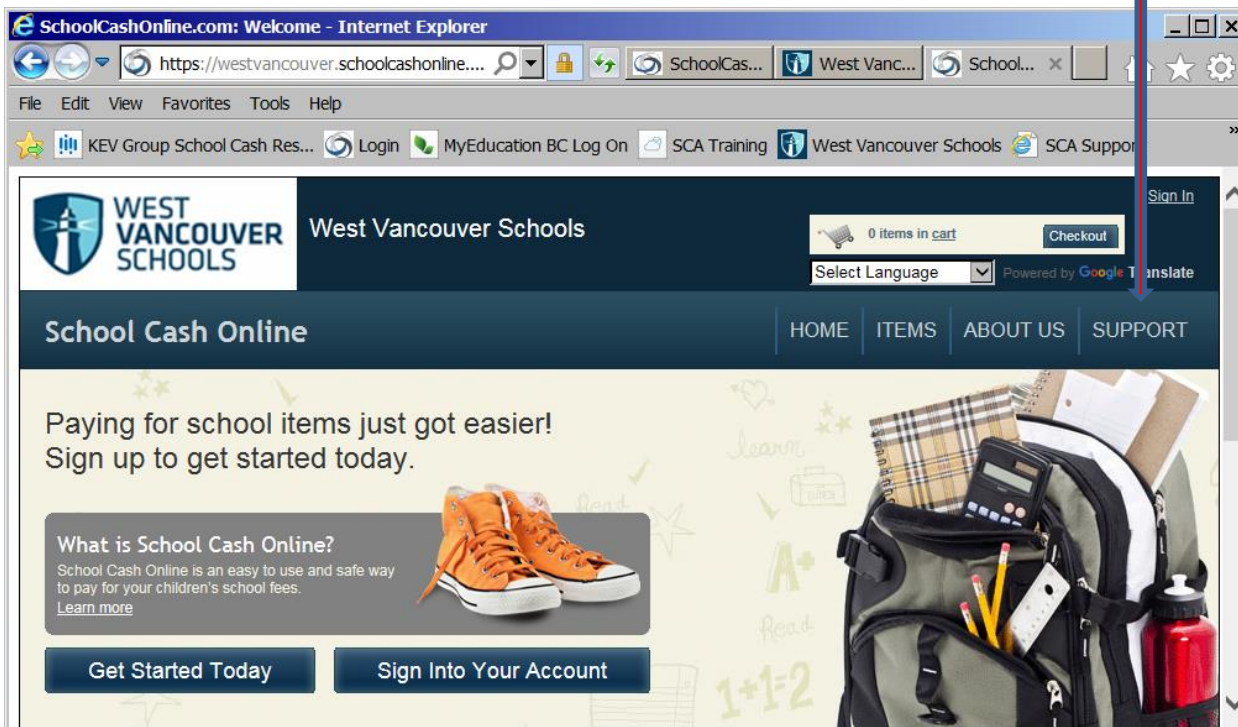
SchoolCashOnline.com: Welcome - Internet Explorer

https://westvancouver.schoolcashonline....

SchoolCas... West Vanc... School...

File Edit View Favorites Tools Help

KEV Group School Cash Res... Login MyEducation BC Log On SCA Training West Vancouver Schools SCA Suppor

WEST VANCOUVER SCHOOLS

West Vancouver Schools

Sign In

0 items in cart

Checkout

Select Language

Powered by Google T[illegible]nslate

School Cash Online

HOME ITEMS ABOUT US SUPPORT

Paying for school items just got easier! Sign up to get started today.

What is School Cash Online?

School Cash Online is an easy to use and safe way to pay for your children's school fees.

Learn more

Get Started Today

Sign Into Your Account